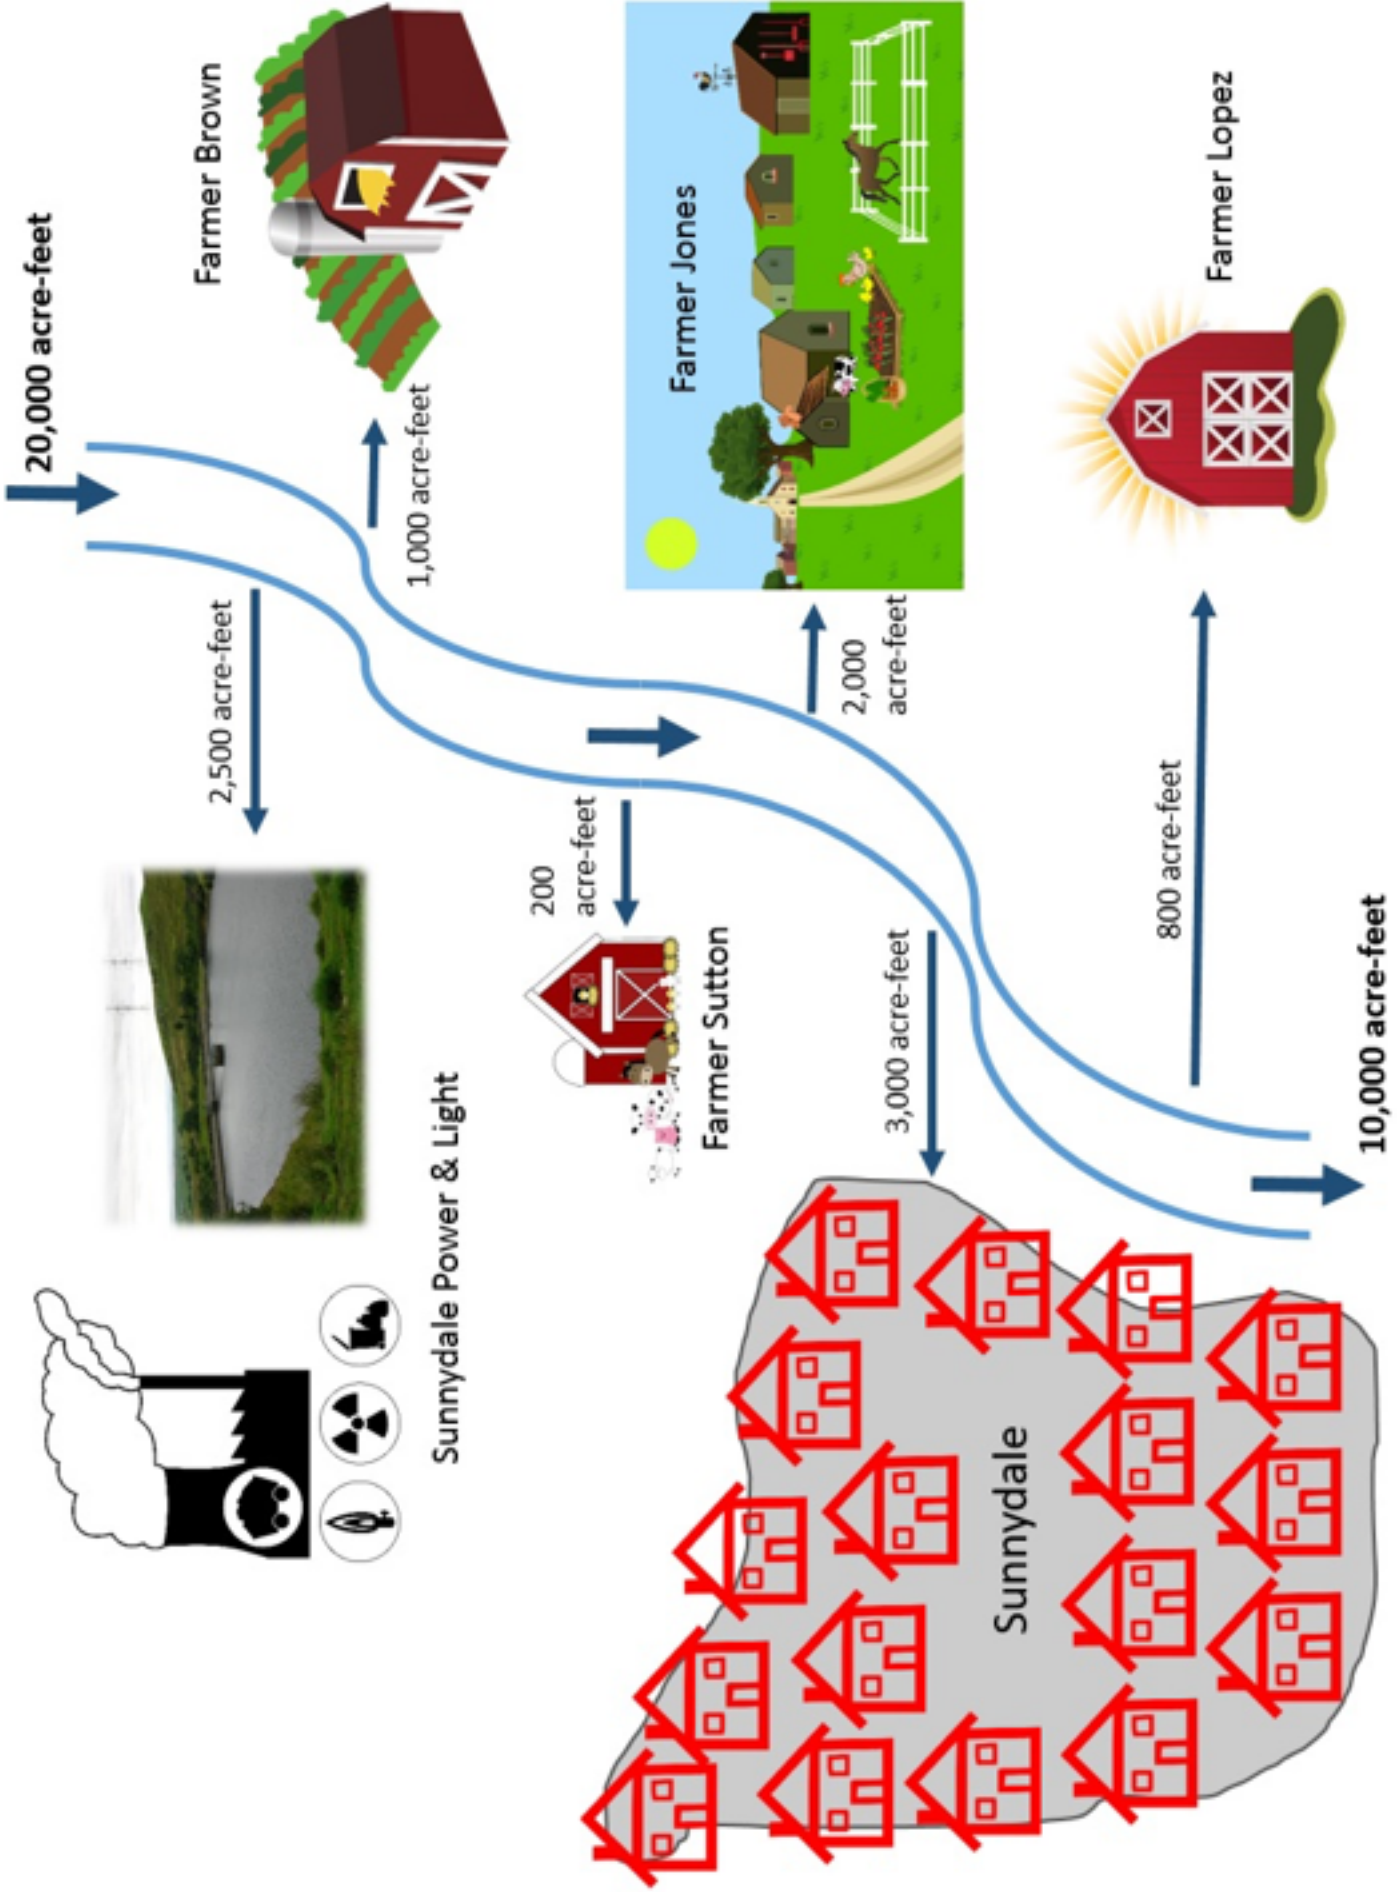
20,000 acre-feet

Farmer Brown

1,000 acre-feet

Farmer Jones

2,000 acre-feet

Farmer Lopez

2,500 acre-feet

200 acre-feet

Farmer Sutton

800 acre-feet

3,000 acre-feet

10,000 acre-feet

Sunnydale Power & Light

Sunnydale